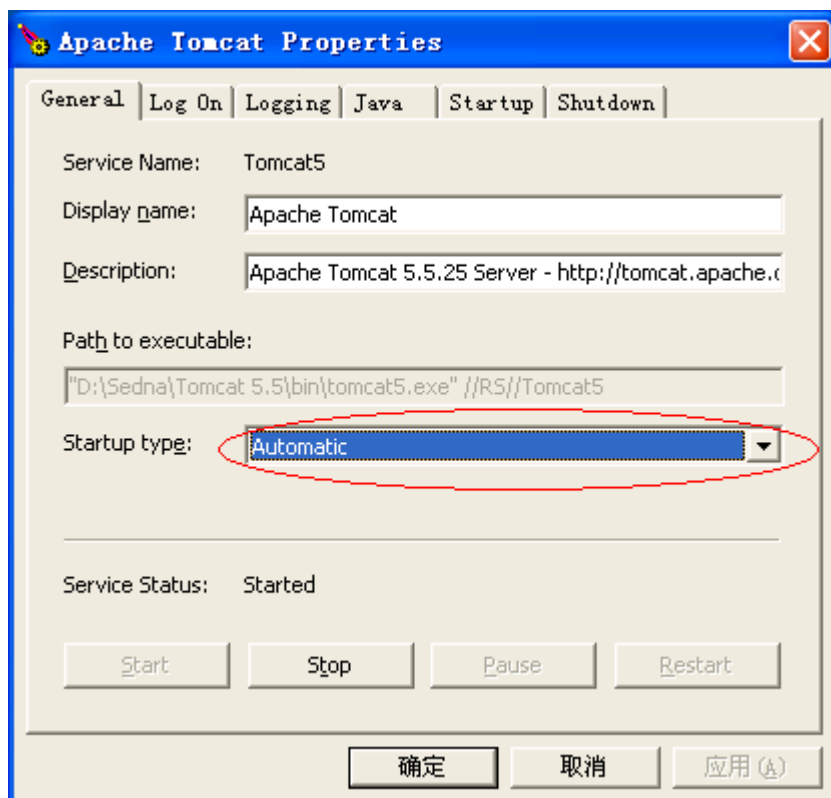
Apache Tomcat Properties

General | Log On | Logging | Java | Startup | Shutdown

Service Name: Tomcat5

Display name: Apache Tomcat

Description: Apache Tomcat 5.5.25 Server - http://tomcat.apache.c

Path to executable:

"D:\Sedna\Tomcat 5.5\bin\tomcat5.exe" //RS//Tomcat5

Startup type: Automatic

Service Status: Started

Start | Stop | Pause | Restart

确定 | 取消 | 应用(A)